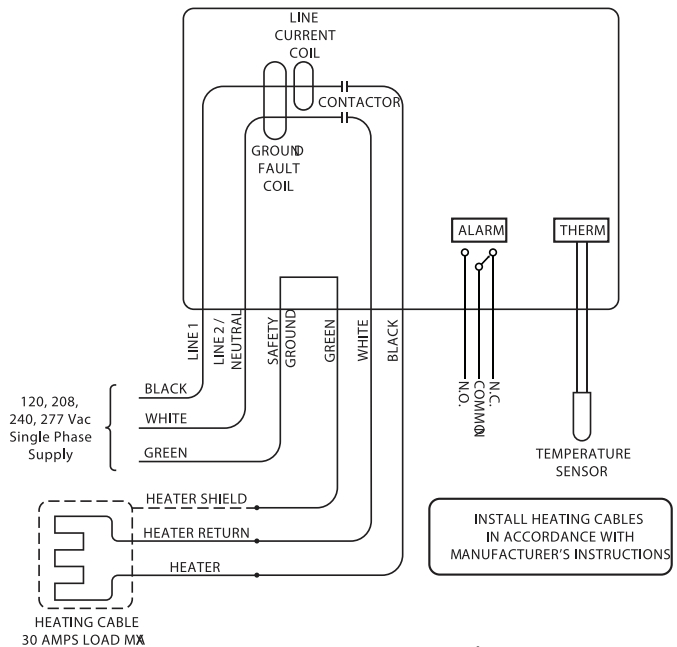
LINE CURRENT COIL

CONTACTOR

GROUND FAULT COIL

ALARM

THERM

LINE 1

LINE 2 / NEUTRAL

SAFETY GROUND

GREEN

WHITE

BLACK

N.O.

COMMON

N.C.

120, 208, 240, 277 Vac Single Phase Supply

BLACK

WHITE

GREEN

TEMPERATURE SENSOR

HEATER SHIELD

HEATER RETURN

HEATER

INSTALL HEATING CABLES IN ACCORDANCE WITH MANUFACTURER'S INSTRUCTIONS

HEATING CABLE 30 AMPS LOAD MAX